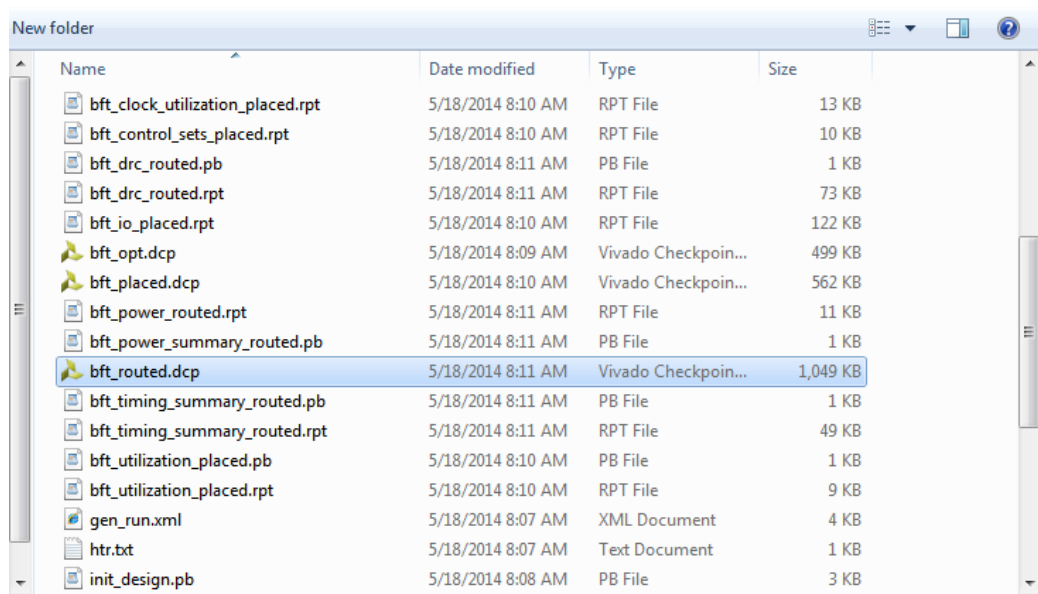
New folder

| Name | Date modified | Type | Size |
|---|---|---|---|
| bft_clock_utilization_placed.rpt | 5/18/2014 8:10 AM | RPT File | 13 KB |
| bft_control_sets_placed.rpt | 5/18/2014 8:10 AM | RPT File | 10 KB |
| bft_drc_routed.pb | 5/18/2014 8:11 AM | PB File | 1 KB |
| bft_drc_routed.rpt | 5/18/2014 8:11 AM | RPT File | 73 KB |
| bft_io_placed.rpt | 5/18/2014 8:10 AM | RPT File | 122 KB |
| bft_opt.dcp | 5/18/2014 8:09 AM | Vivado Checkpoin... | 499 KB |
| bft_placed.dcp | 5/18/2014 8:10 AM | Vivado Checkpoin... | 562 KB |
| bft_power_routed.rpt | 5/18/2014 8:11 AM | RPT File | 11 KB |
| bft_power_summary_routed.pb | 5/18/2014 8:11 AM | PB File | 1 KB |
| bft_routed.dcp | 5/18/2014 8:11 AM | Vivado Checkpoin... | 1,049 KB |
| bft_timing_summary_routed.pb | 5/18/2014 8:11 AM | PB File | 1 KB |
| bft_timing_summary_routed.rpt | 5/18/2014 8:11 AM | RPT File | 49 KB |
| bft_utilization_placed.pb | 5/18/2014 8:10 AM | PB File | 1 KB |
| bft_utilization_placed.rpt | 5/18/2014 8:10 AM | RPT File | 9 KB |
| gen_run.xml | 5/18/2014 8:07 AM | XML Document | 4 KB |
| htr.txt | 5/18/2014 8:07 AM | Text Document | 1 KB |
| init_design.pb | 5/18/2014 8:08 AM | PB File | 3 KB |